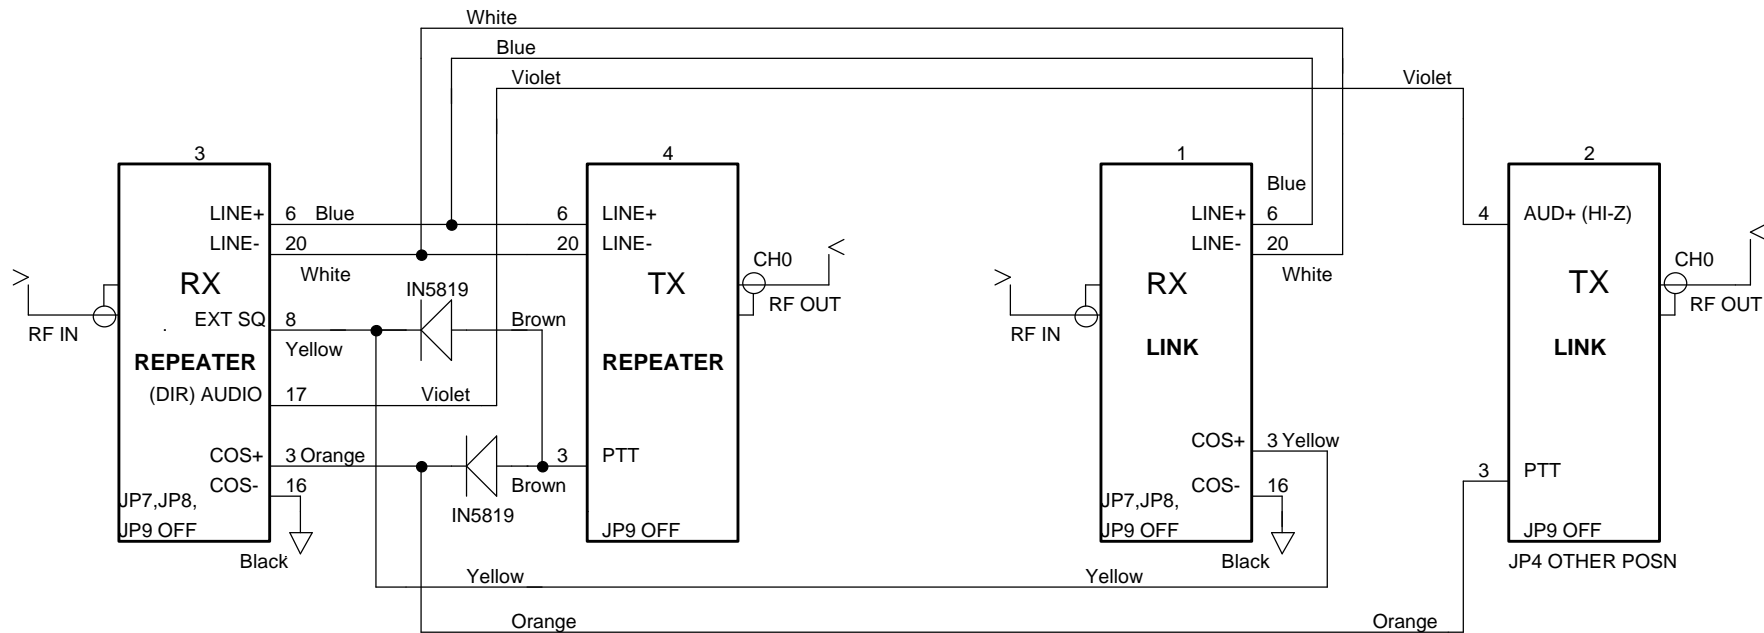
White
Blue
Violet
Violet

3
LINE+ 6 Blue
LINE- 20
White
RX
RF IN
EXT SQ 8
Yellow
REPEATER
(DIR) AUDIO 17
COS+ 3 Orange
COS- 16
JP7,JP8,
JP9 OFF
Black

IN5819
Brown
Violet
Brown
IN5819

4
6 LINE+
20 LINE-
TX
CH0
RF OUT
REPEATER
3 PTT
JP9 OFF

1
Blue
LINE+ 6
LINE- 20
White
RX
RF IN
LINK
COS+ 3 Yellow
COS- 16
JP7,JP8,
JP9 OFF
Black

2
4 AUD+ (HI-Z)
TX
CH0
RF OUT
LINK
3 PTT
JP9 OFF
JP4 OTHER POSN

Yellow
Yellow
Orange
Orange